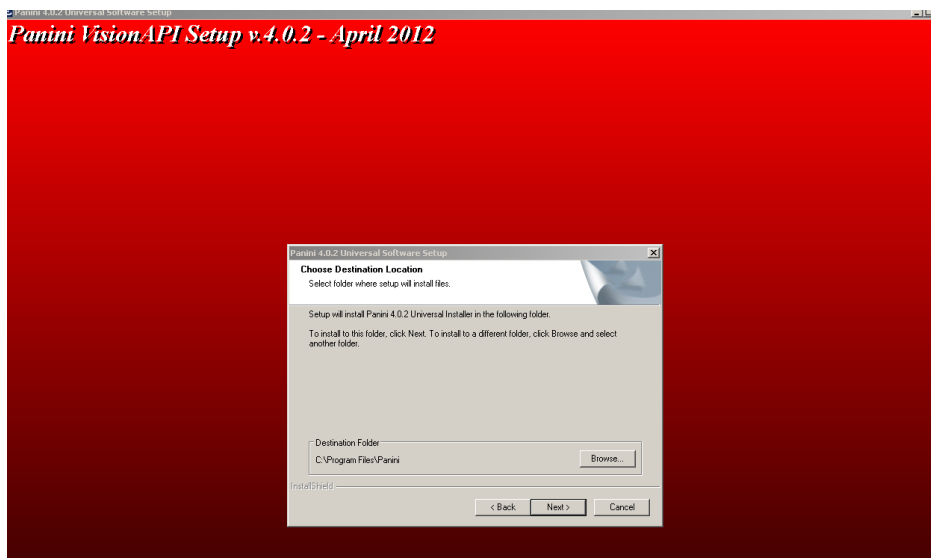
Panini 4.0.2 Universal Software Setup

Panini VisionAPI Setup v.4.0.2 - April 2012

Panini 4.0.2 Universal Software Setup

Choose Destination Location

Select folder where setup will install files.

Setup will install Panini 4.0.2 Universal Installer in the following folder.

To install to this folder, click Next. To install to a different folder, click Browse and select another folder.

Destination Folder

C:\Program Files\Panini

Browse...

InstallShield

< Back

Next >

Cancel